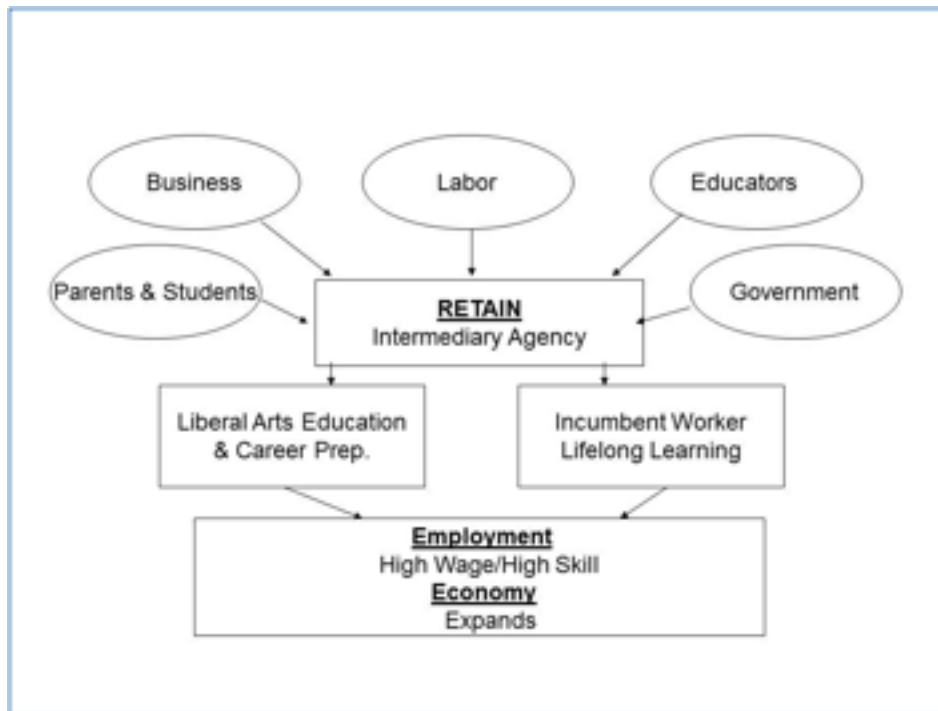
Business

Labor

Educators

Parents & Students

RETAIN
Intermediary Agency

Government

Liberal Arts Education & Career Prep.

Incumbent Worker Lifelong Learning

Employment
High Wage/High Skill
Economy
Expands